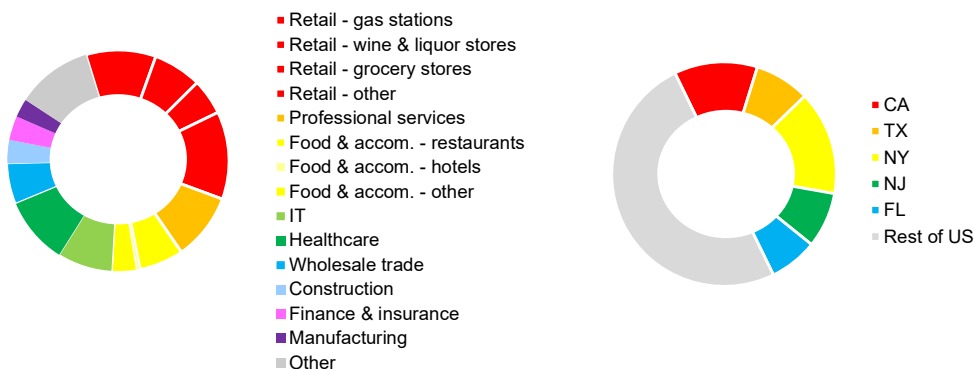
Retail - gas stations
Retail - wine & liquor stores
Retail - grocery stores
Retail - other
Professional services
Food & accom. - restaurants
Food & accom. - hotels
Food & accom. - other
IT
Healthcare
Wholesale trade
Construction
Finance & insurance
Manufacturing
Other

CA
TX
NY
NJ
FL
Rest of US